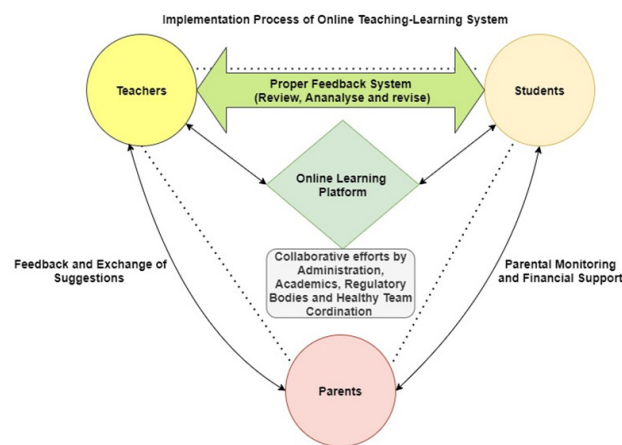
Implementation Process of Online Teaching-Learning System

Teachers

Proper Feedback System
(Review, Ananalyse and revise)

Students

Online Learning Platform

Collaborative efforts by Administration, Academics, Regulatory Bodies and Healthy Team Cordination

Feedback and Exchange of Suggestions

Parental Monitoring and Financial Support

Parents